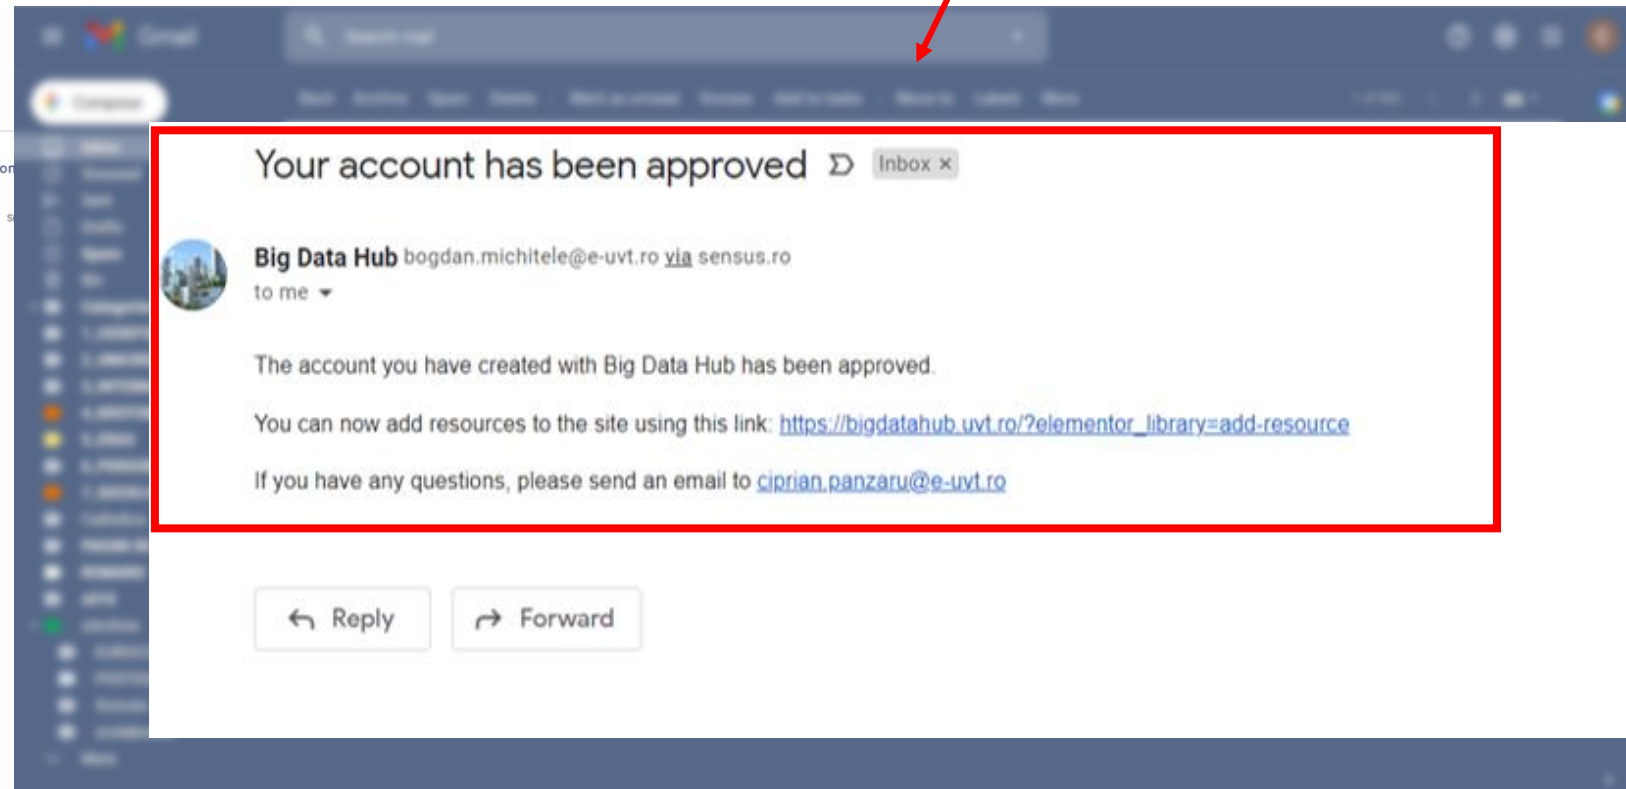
Your account has been approved Inbox ×

Big Data Hub bogdan.michitele@e-uvt.ro via sensus.ro
to me

The account you have created with Big Data Hub has been approved.

You can now add resources to the site using this link: https://bigdatahub.uvt.ro/?elementor_library=add-resource

If you have any questions, please send an email to ciprian.panzaru@e-uvt.ro

Reply
Forward